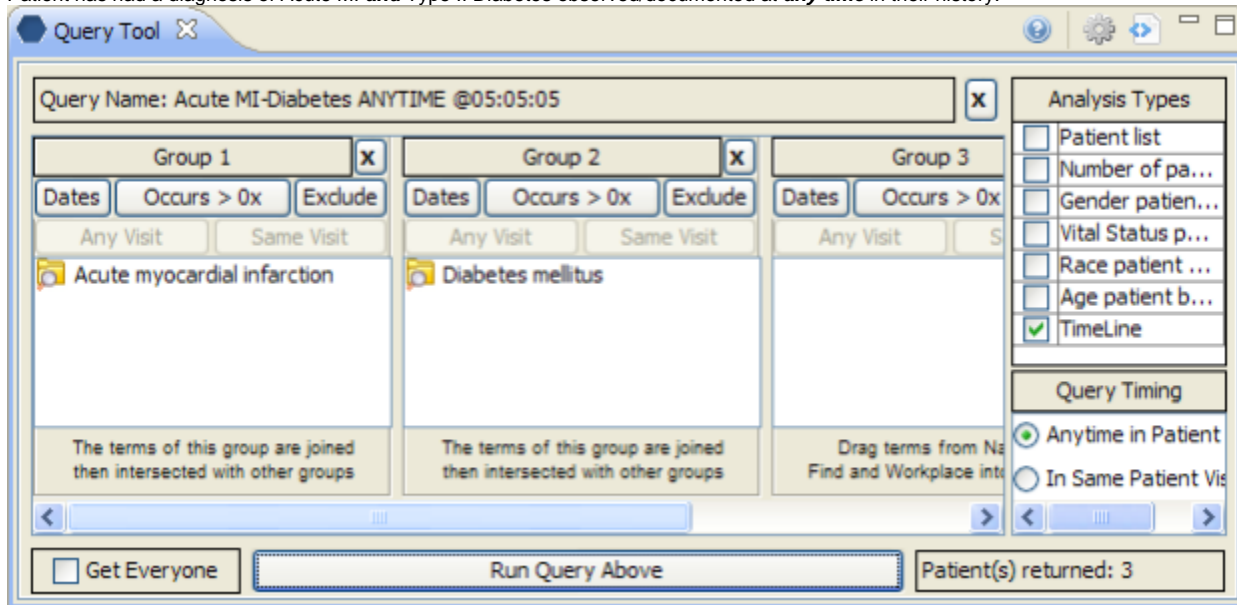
Query Tool

Query Name: Acute MI-Diabetes ANYTIME @05:05:05

x

Analysis Types

Patient list
Number of pa...
Gender patien...
Vital Status p...
Race patient ...
Age patient b...
TimeLine

Group 1
x
Dates
Occurs > 0x
Exclude
Any Visit
Same Visit
Acute myocardial infarction
The terms of this group are joined then intersected with other groups

Group 2
x
Dates
Occurs > 0x
Exclude
Any Visit
Same Visit
Diabetes mellitus
The terms of this group are joined then intersected with other groups

Group 3
Dates
Occurs > 0x
Any Visit
S
Drag terms from Na
Find and Workplace into

Query Timing
Anytime in Patient
In Same Patient Vis

Get Everyone
Run Query Above
Patient(s) returned: 3